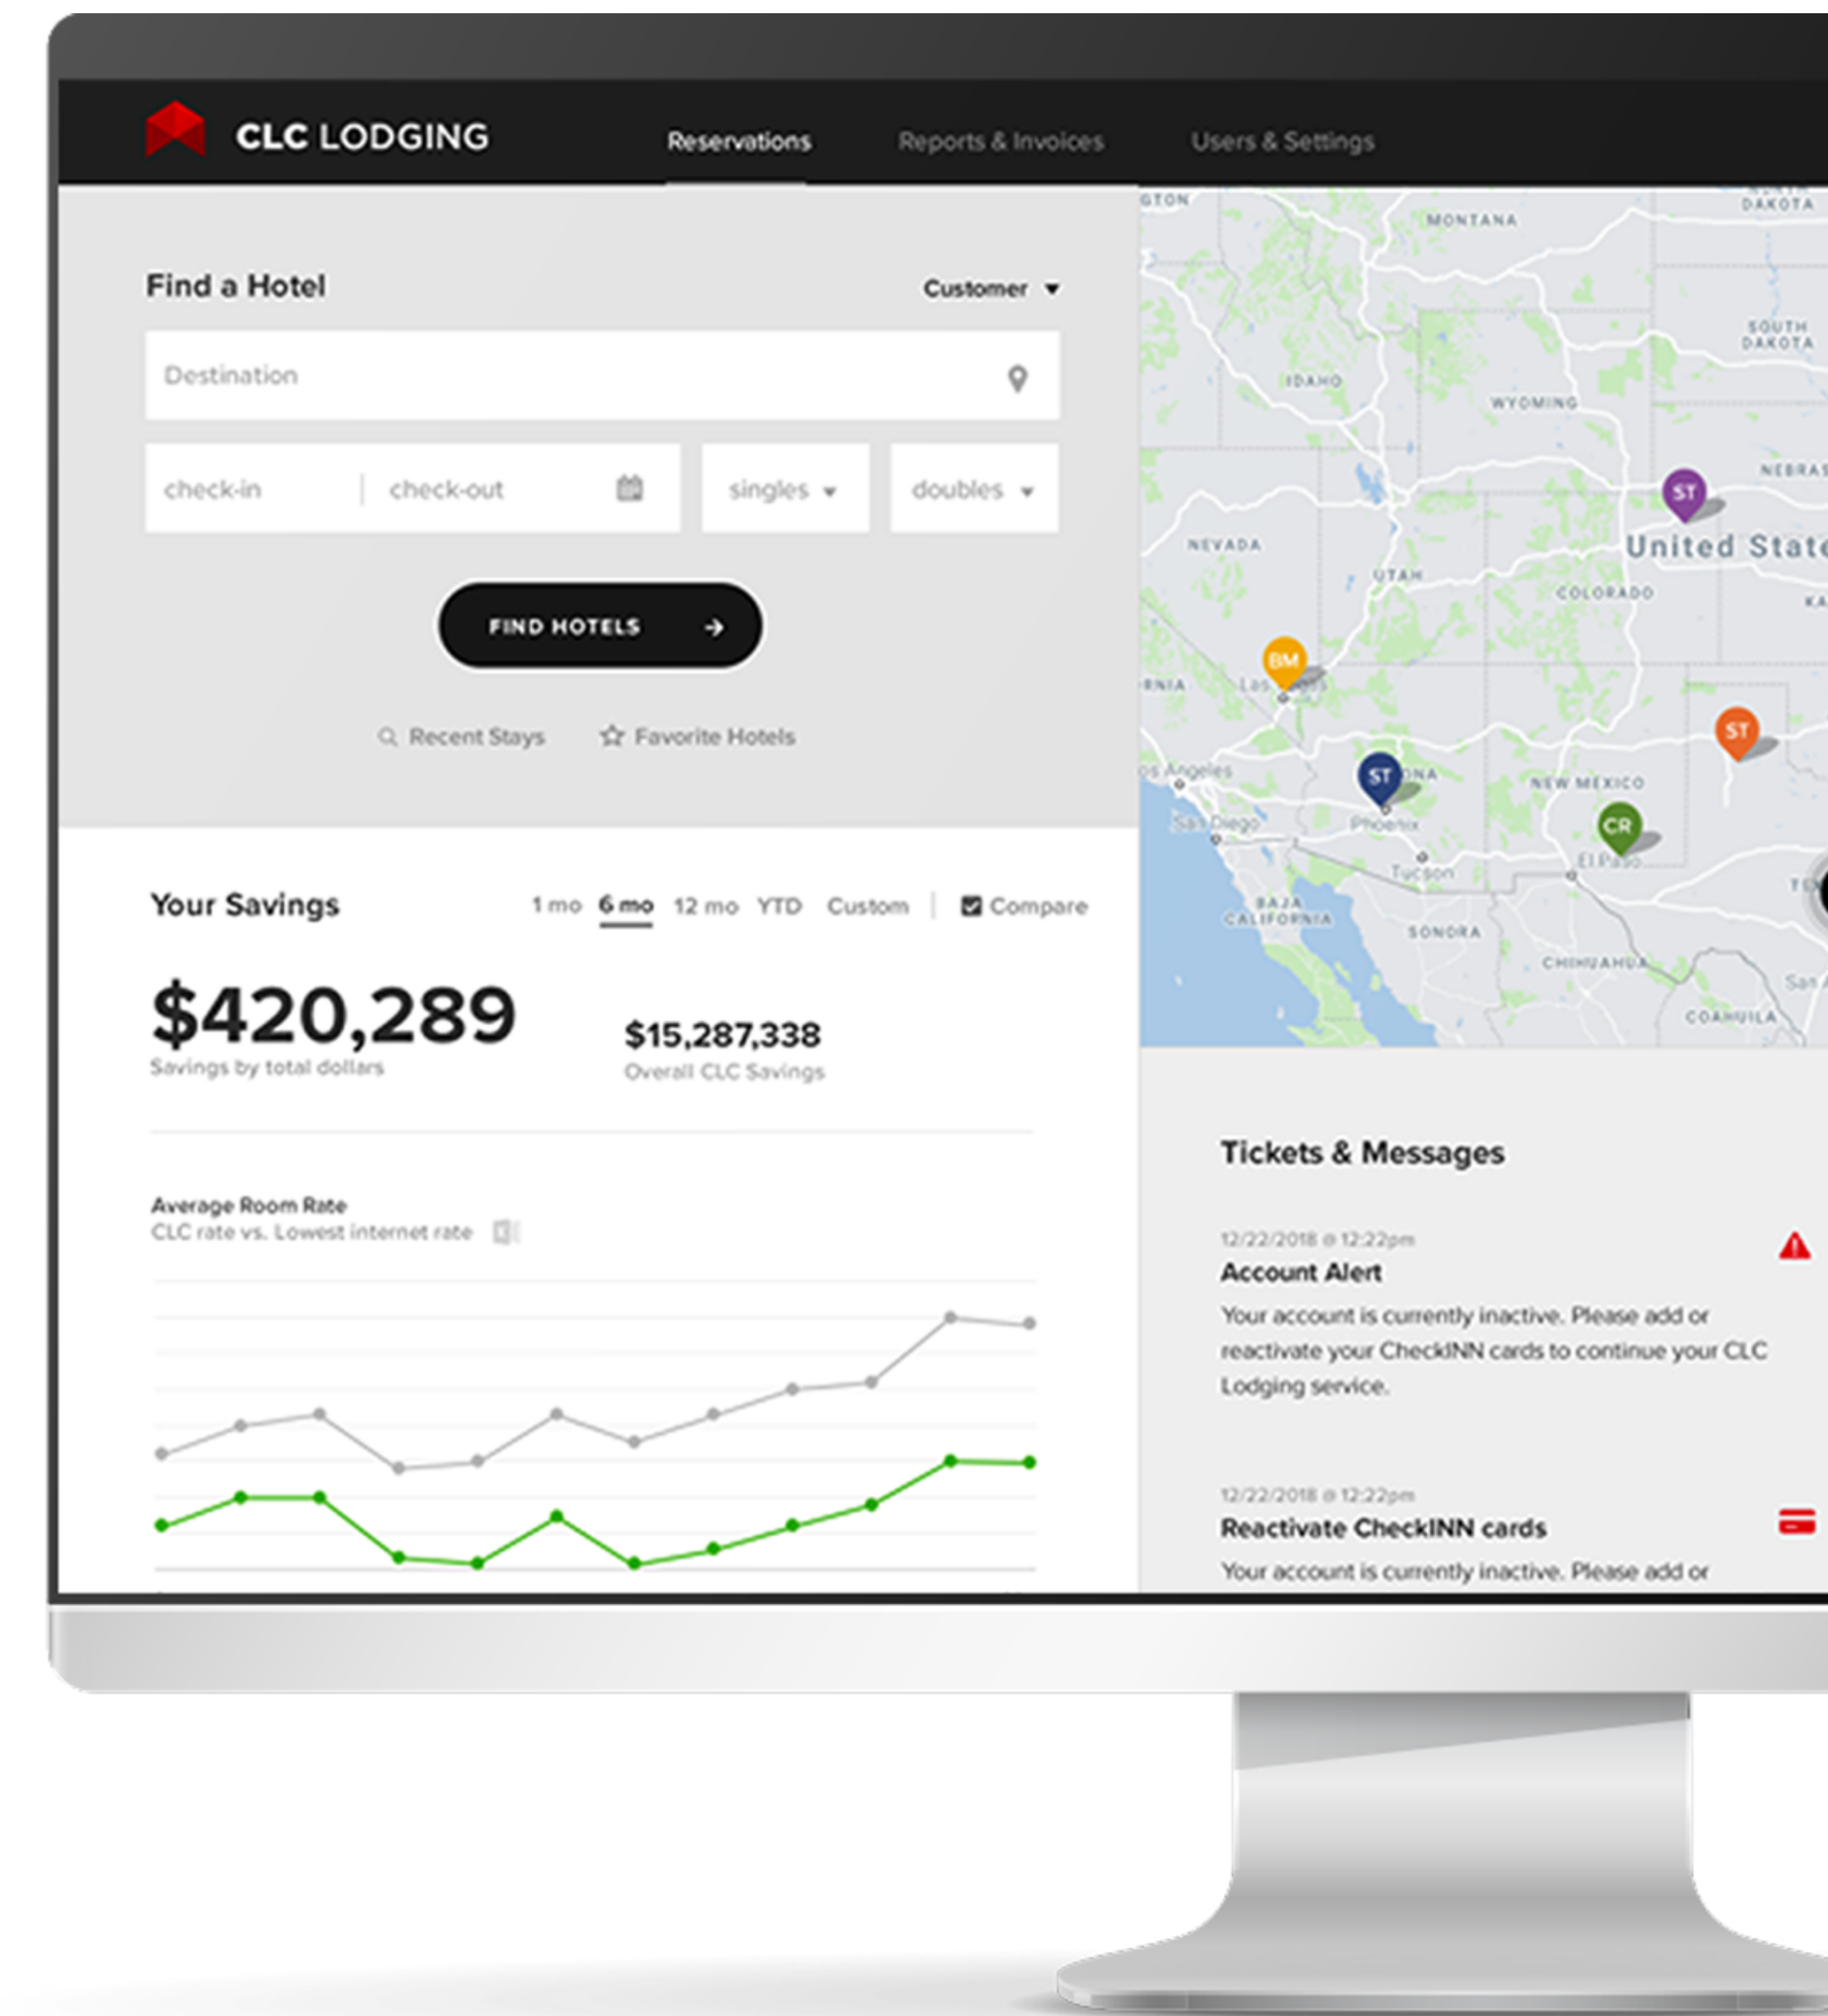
CLC LODGING

Reservations Reports & Invoices Users & Settings

Find a Hotel

Customer

Destination

check-in | check-out

singles

doubles

FIND HOTELS

Recent Stays Favorite Hotels

MONTANA
NORTH DAKOTA
SOUTH DAKOTA
IDAHO
WYOMING
NEBRAS
ST
United State
NEVADA
UTAH
COLORADO
BM
Las
Los Angeles
ST
NEW MEXICO
ST
CR
San Diego
Phoenix
El Paso
Tucson
BAJA CALIFORNIA
SONORA
CHIHUAHUA
COAHUILA

Your Savings

1 mo 6 mo 12 mo YTD Custom | Compare

$420,289
Savings by total dollars

$15,287,338
Overall CLC Savings

Average Room Rate
CLC rate vs. Lowest internet rate

Tickets & Messages

12/22/2018 @ 12:22pm
Account Alert
Your account is currently inactive. Please add or reactivate your CheckINN cards to continue your CLC Lodging service.

12/22/2018 @ 12:22pm
Reactivate CheckINN cards
Your account is currently inactive. Please add or